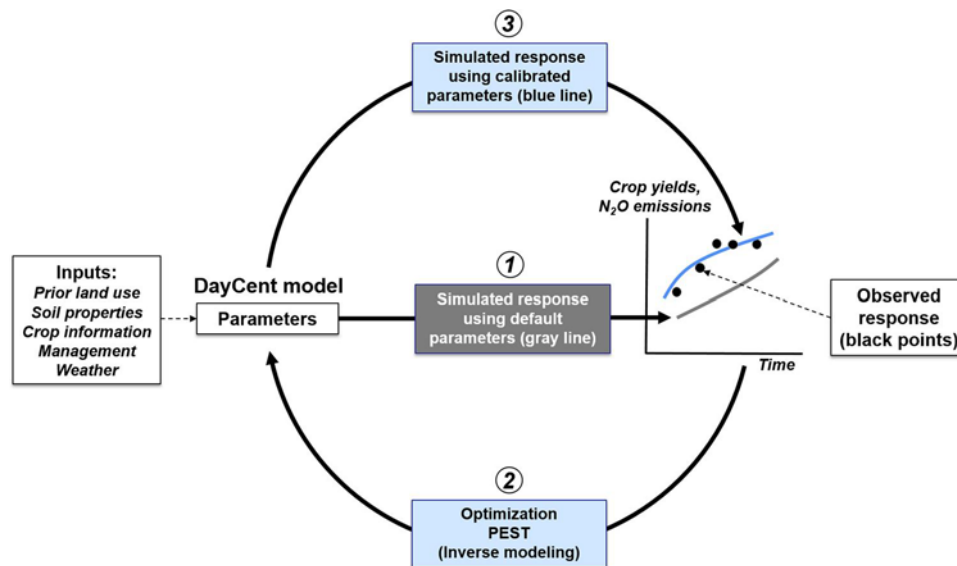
3

Simulated response using calibrated parameters (blue line)

Crop yields, $N_2O$ emissions

Inputs:
Prior land use
Soil properties
Crop information
Management
Weather

DayCent model

Parameters

1

Simulated response using default parameters (gray line)

Observed response (black points)

Time

2

Optimization
PEST
(Inverse modeling)